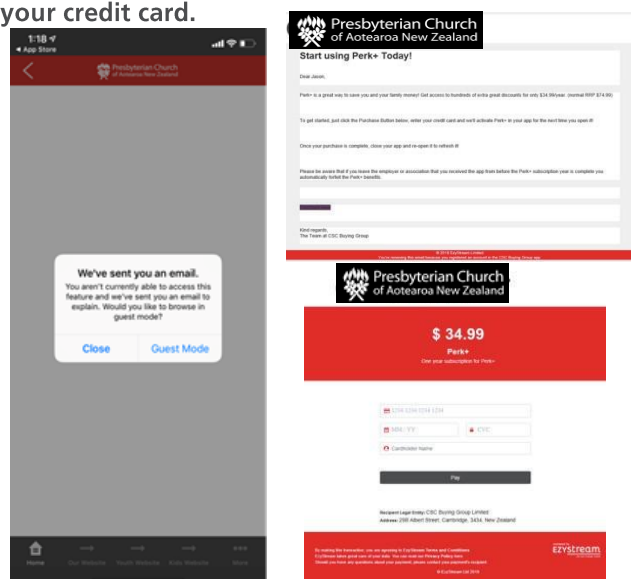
your credit card.

1:18
◂ App Store

Presbyterian Church of Aotearoa New Zealand

We've sent you an email.
You aren't currently able to access this feature and we've sent you an email to explain. Would you like to browse in guest mode?

Close
Guest Mode

Home
Our Website
Youth Website
Kids Website
More

Presbyterian Church of Aotearoa New Zealand

Start using Perk+ Today!

Dear Jason,

Perk+ is a great way to save you and your family money! Get access to hundreds of extra great discounts for only $34.99/year. (normal RRP $74.99)

To get started, just click the Purchase Button below, enter your credit card and we'll activate Perk+ to your app for the next time you open it!

Once your purchase is complete, close your app and re-open it to refresh it!

Please be aware that if you leave the employer or association that you received the app from before the Perk+ subscription year is complete you automatically forfeit the Perk+ benefits.

Kind regards,
The Team at CSC Buying Group

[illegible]

Presbyterian Church of Aotearoa New Zealand

$ 34.99
Perk+
One year subscription for Perk+

1234 1234 1234 1234
MM / YY
CVC
Cardholder Name

Pay

Recipient Legal Entity: CSC Buying Group Limited
Address: 290 Albert Street, Cambridge, 3434, New Zealand

By making this transaction, you are agreeing to EzyStream Terms and Conditions
EzyStream takes good care of your data. You can read our Privacy Policy here.
Should you have any questions about your payment, please contact your payment's recipient.
© EzyStream Ltd 2018

ezystream